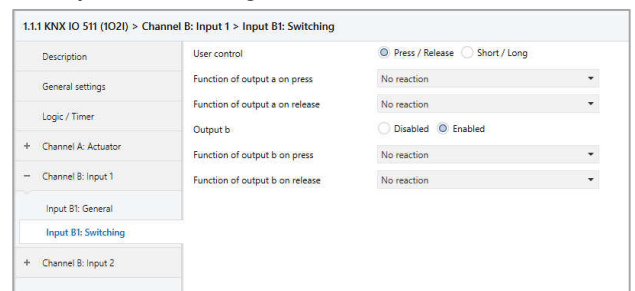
1.1.1 KNX IO 511 (1O2I) > Channel B: Input 1 > Input B1: Switching

Description

General settings

Logic / Timer

+ Channel A: Actuator

− Channel B: Input 1

Input B1: General

Input B1: Switching

+ Channel B: Input 2

User control
Press / Release
Short / Long

Function of output a on press
No reaction

Function of output a on release
No reaction

Output b
Disabled
Enabled

Function of output b on press
No reaction

Function of output b on release
No reaction